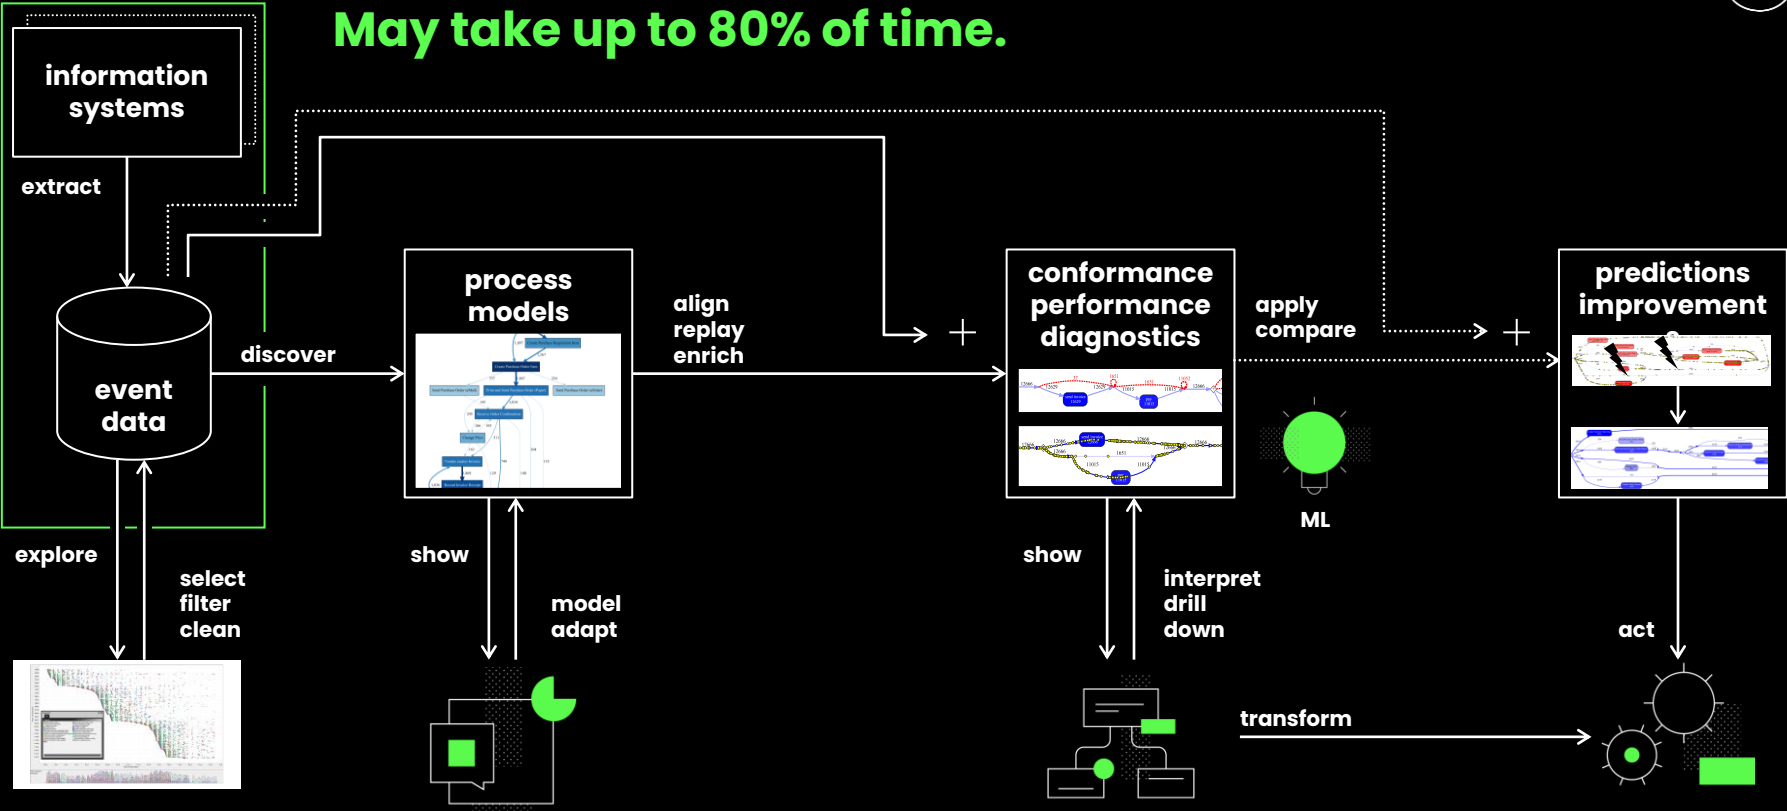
May take up to 80% of time.

information systems

extract

event data

discover

process models

align
replay
enrich

conformance
performance
diagnostics

apply
compare

predictions
improvement

ML

explore

select
filter
clean

show

model
adapt

show

interpret
drill
down

act

transform